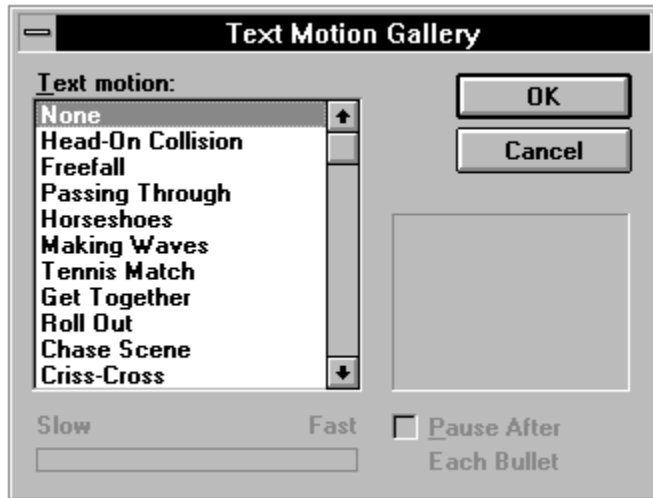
Text Motion Gallery

Text motion:

None
Head-On Collision
Freefall
Passing Through
Horseshoes
Making Waves
Tennis Match
Get Together
Roll Out
Chase Scene
Criss-Cross

OK

Cancel

Slow

Fast

Pause After Each Bullet